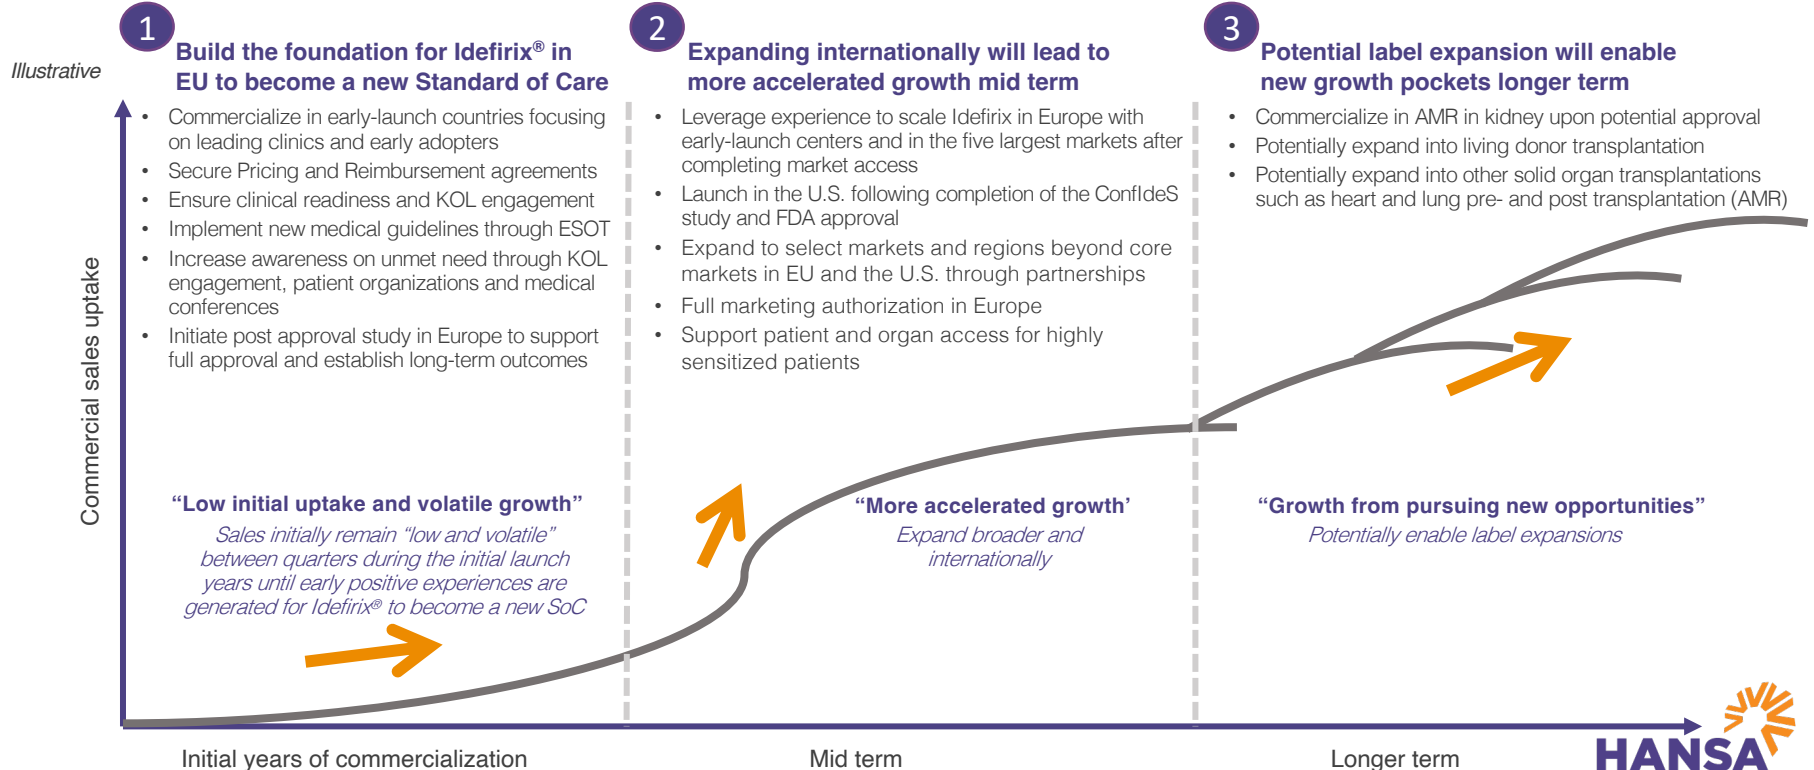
Illustrative

1
Build the foundation for Idefirix® in EU to become a new Standard of Care

- Commercialize in early-launch countries focusing on leading clinics and early adopters
- Secure Pricing and Reimbursement agreements
- Ensure clinical readiness and KOL engagement
- Implement new medical guidelines through ESOT
- Increase awareness on unmet need through KOL engagement, patient organizations and medical conferences
- Initiate post approval study in Europe to support full approval and establish long-term outcomes

2
Expanding internationally will lead to more accelerated growth mid term

- Leverage experience to scale Idefirix in Europe with early-launch centers and in the five largest markets after completing market access
- Launch in the U.S. following completion of the ConfIdeS study and FDA approval
- Expand to select markets and regions beyond core markets in EU and the U.S. through partnerships
- Full marketing authorization in Europe
- Support patient and organ access for highly sensitized patients

3
Potential label expansion will enable new growth pockets longer term

- Commercialize in AMR in kidney upon potential approval
- Potentially expand into living donor transplantation
- Potentially expand into other solid organ transplantations such as heart and lung pre- and post transplantation (AMR)

Commercial sales uptake

"Low initial uptake and volatile growth"
Sales initially remain "low and volatile" between quarters during the initial launch years until early positive experiences are generated for Idefirix® to become a new SoC

"More accelerated growth'
Expand broader and internationally

"Growth from pursuing new opportunities"
Potentially enable label expansions

Initial years of commercialization
Mid term
Longer term

HANSA